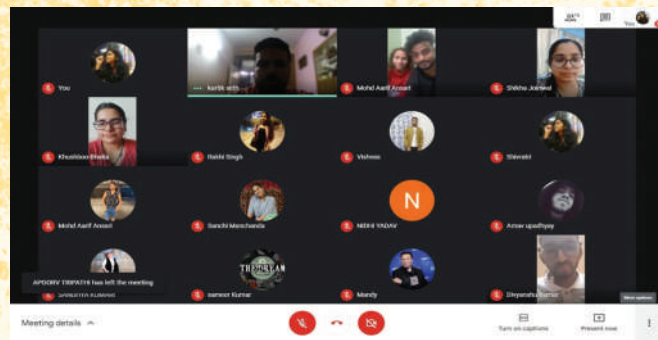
You

kartik seth

Mohd Aarif Ansari

Shikha Jonwal

Khushboo Bhatia

Harshi Singh

Vishnoo

Shivakt

Mohd Aarif Ansari

Sanchi Manchanda

N

NIDHI YADAV

Arnav upadhyay

APOORV TRIPATHI has left the meeting

SANGEETA KUMARI

sameer Kumar

Mandy

Divyanshu Kumar

Meeting details

Turn on captions

Present now

You